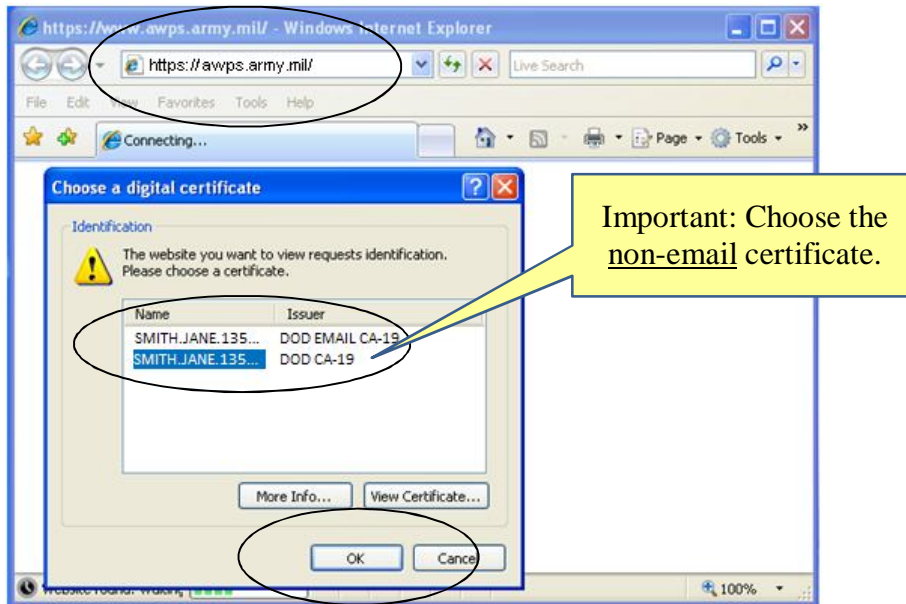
https://www.awps.army.mil/ - Windows Internet Explorer

https://awps.army.mil/

Live Search

File Edit View Favorites Tools Help

Connecting...

Page Tools

Choose a digital certificate

Identification

The website you want to view requests identification. Please choose a certificate.

| Name | Issuer |
|---|---|
| SMITH.JANE.135... | DOD EMAIL CA-19 |
| SMITH.JANE.135... | DOD CA-19 |

More Info... View Certificate...

OK Cancel

Important: Choose the non-email certificate.

Website found. Waiting...

100%